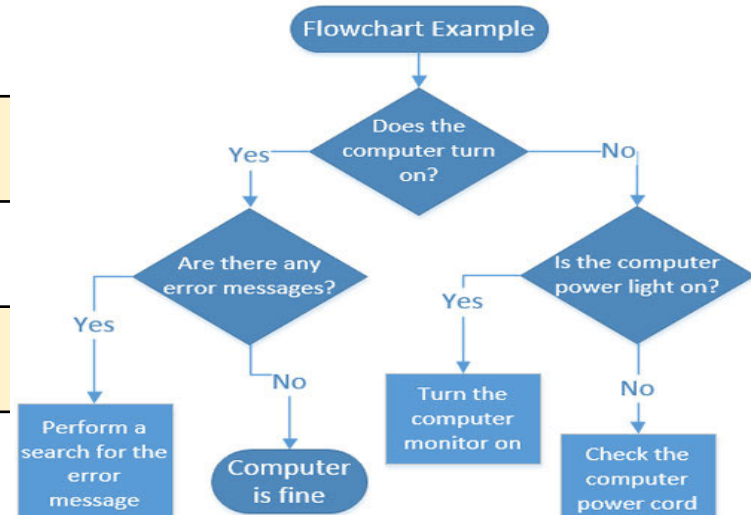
Flowchart Example

Does the computer turn on?

Yes

No

Are there any error messages?

Is the computer power light on?

Yes

No

Yes

No

Perform a search for the error message

Computer is fine

Turn the computer monitor on

Check the computer power cord